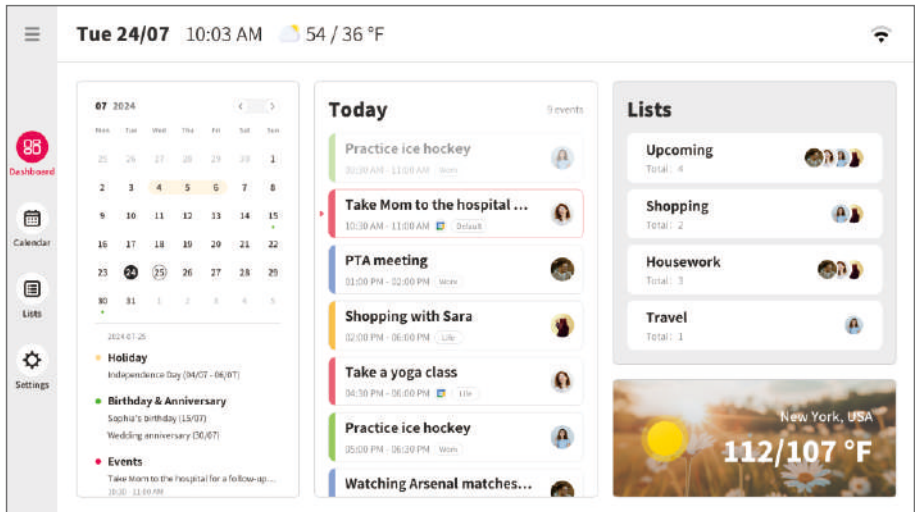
Tue 24/07 10:03 AM 54 / 36 °F

Dashboard

Calendar

Lists

Settings

07 2024

| Mon | Tue | Wed | Thu | Fri | Sat | Sun |
|---|---|---|---|---|---|---|
| 25 | 26 | 27 | 28 | 29 | 30 | 1 |
| 2 | 3 | 4 | 5 | 6 | 7 | 8 |
| 9 | 10 | 11 | 12 | 13 | 14 | 15 |
| 16 | 17 | 18 | 19 | 20 | 21 | 22 |
| 23 | 24 | 25 | 26 | 27 | 28 | 29 |
| 30 | 31 | 1 | 2 | 3 | 4 | 5 |

2024-07-25

Holiday
Independence Day (04/07 - 06/07)

Birthday & Anniversary
Sophia's birthday (15/07)
Wedding anniversary (30/07)

Events
Take Mom to the hospital for a follow-ap...
10:30 - 11:00 AM

Today
9 events

Practice ice hockey
10:30 AM - 11:00 AM Work

Take Mom to the hospital ...
10:30 AM - 11:00 AM Default

PTA meeting
01:00 PM - 02:00 PM Work

Shopping with Sara
02:00 PM - 06:00 PM Life

Take a yoga class
04:30 PM - 06:00 PM Life

Practice ice hockey
05:00 PM - 06:30 PM Work

Watching Arsenal matches...

Lists

Upcoming
Total : 4

Shopping
Total : 2

Housework
Total : 3

Travel
Total : 1

New York, USA
112/107 °F